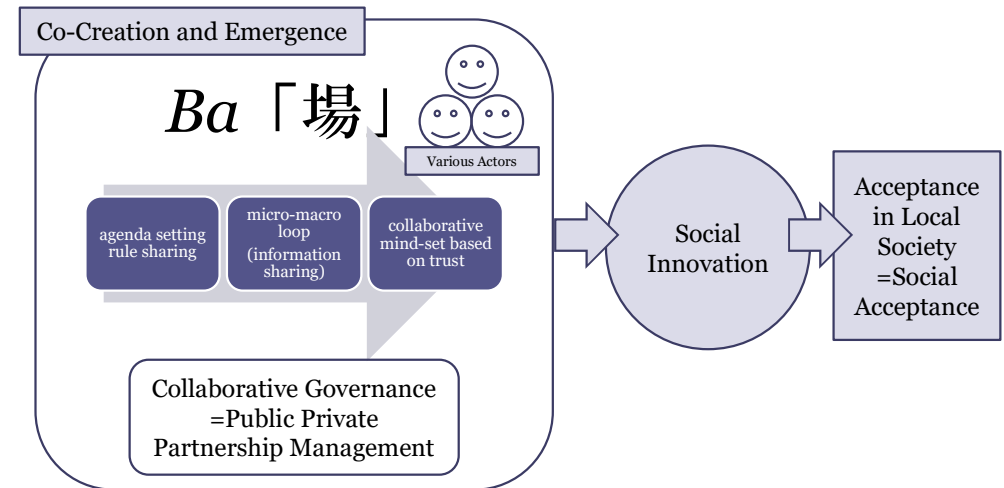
Co-Creation and Emergence

Ba「場」

Various Actors

agenda setting rule sharing

micro-macro loop (information sharing)

collaborative mind-set based on trust

Collaborative Governance =Public Private Partnership Management

Social Innovation

Acceptance in Local Society =Social Acceptance